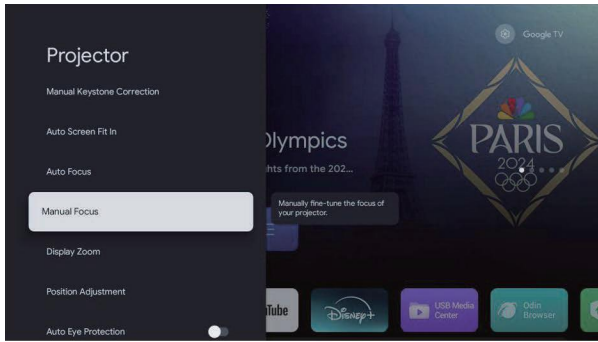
Projector

Manual Keystone Correction

Auto Screen Fit In

Auto Focus

Manual Focus

Display Zoom

Position Adjustment

Auto Eye Protection

Google TV

Olympics

ghts from the 202...

Manually fine-tune the focus of your projector.

PARIS 2024

Tube

Disney+

USB Media Center

Odin Browser